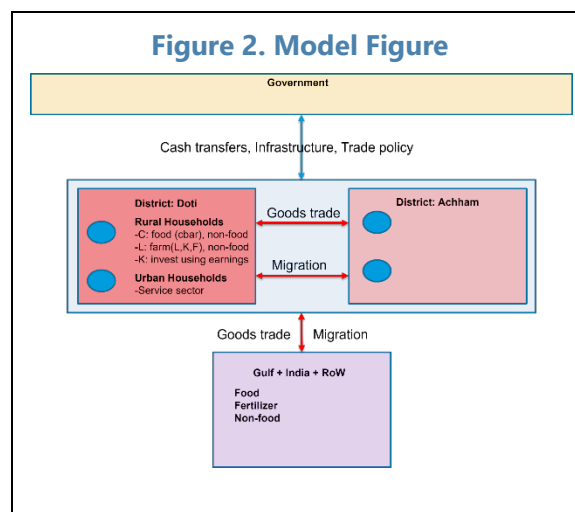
Figure 2. Model Figure

Government

Cash transfers, Infrastructure, Trade policy

District: Doti

Rural Households
-C: food (cbar), non-food
-L: farm(L,K,F), non-food
-K: invest using earnings

Urban Households
-Service sector

Goods trade

Migration

District: Achham

Goods trade Migration

Gulf + India + RoW

Food
Fertilizer
Non-food